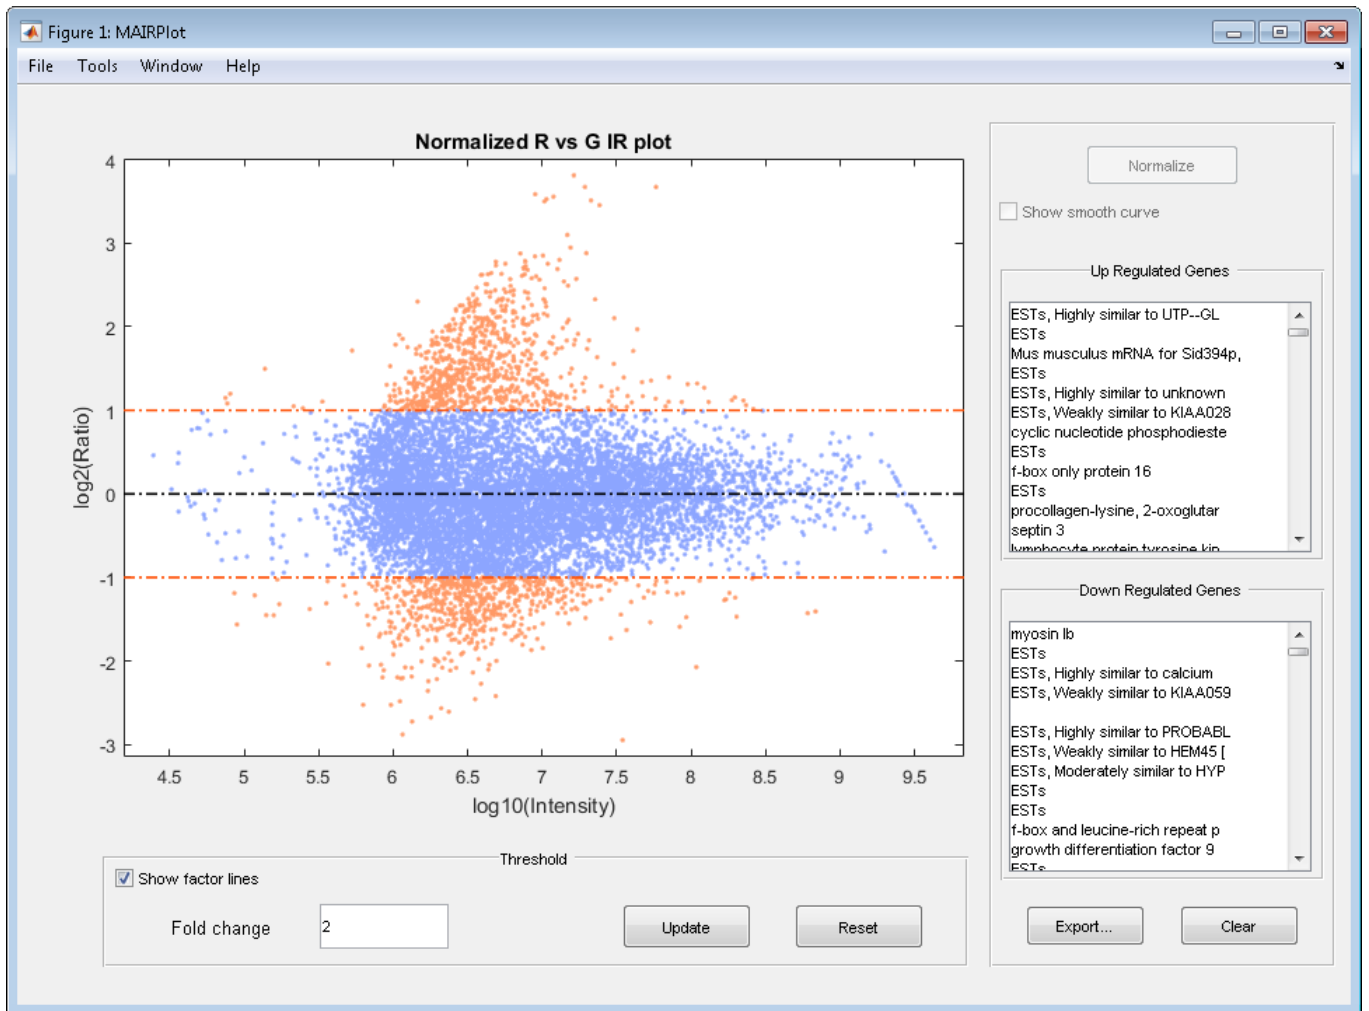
Figure 1: MAIRPlot

File Tools Window Help

Normalized R vs G IR plot

4
3
2
1
0
-1
-2
-3

log2(Ratio)

4.5 5 5.5 6 6.5 7 7.5 8 8.5 9 9.5

log10(Intensity)

Normalize

Show smooth curve

Up Regulated Genes

ESTs, Highly similar to UTP--GL
ESTs
Mus musculus mRNA for Sid394p,
ESTs
ESTs, Highly similar to unknown
ESTs, Weakly similar to KIAA028
cyclic nucleotide phosphodieste
ESTs
f-box only protein 16
ESTs
procollagen-lysine, 2-oxoglutar
septin 3
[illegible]

Down Regulated Genes

myosin Ib
ESTs
ESTs, Highly similar to calcium
ESTs, Weakly similar to KIAA059

ESTs, Highly similar to PROBABL
ESTs, Weakly similar to HEM45 [
ESTs, Moderately similar to HYP
ESTs
ESTs
f-box and leucine-rich repeat p
growth differentiation factor 9
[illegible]

Threshold

Show factor lines

Fold change 2

Update

Reset

Export...

Clear